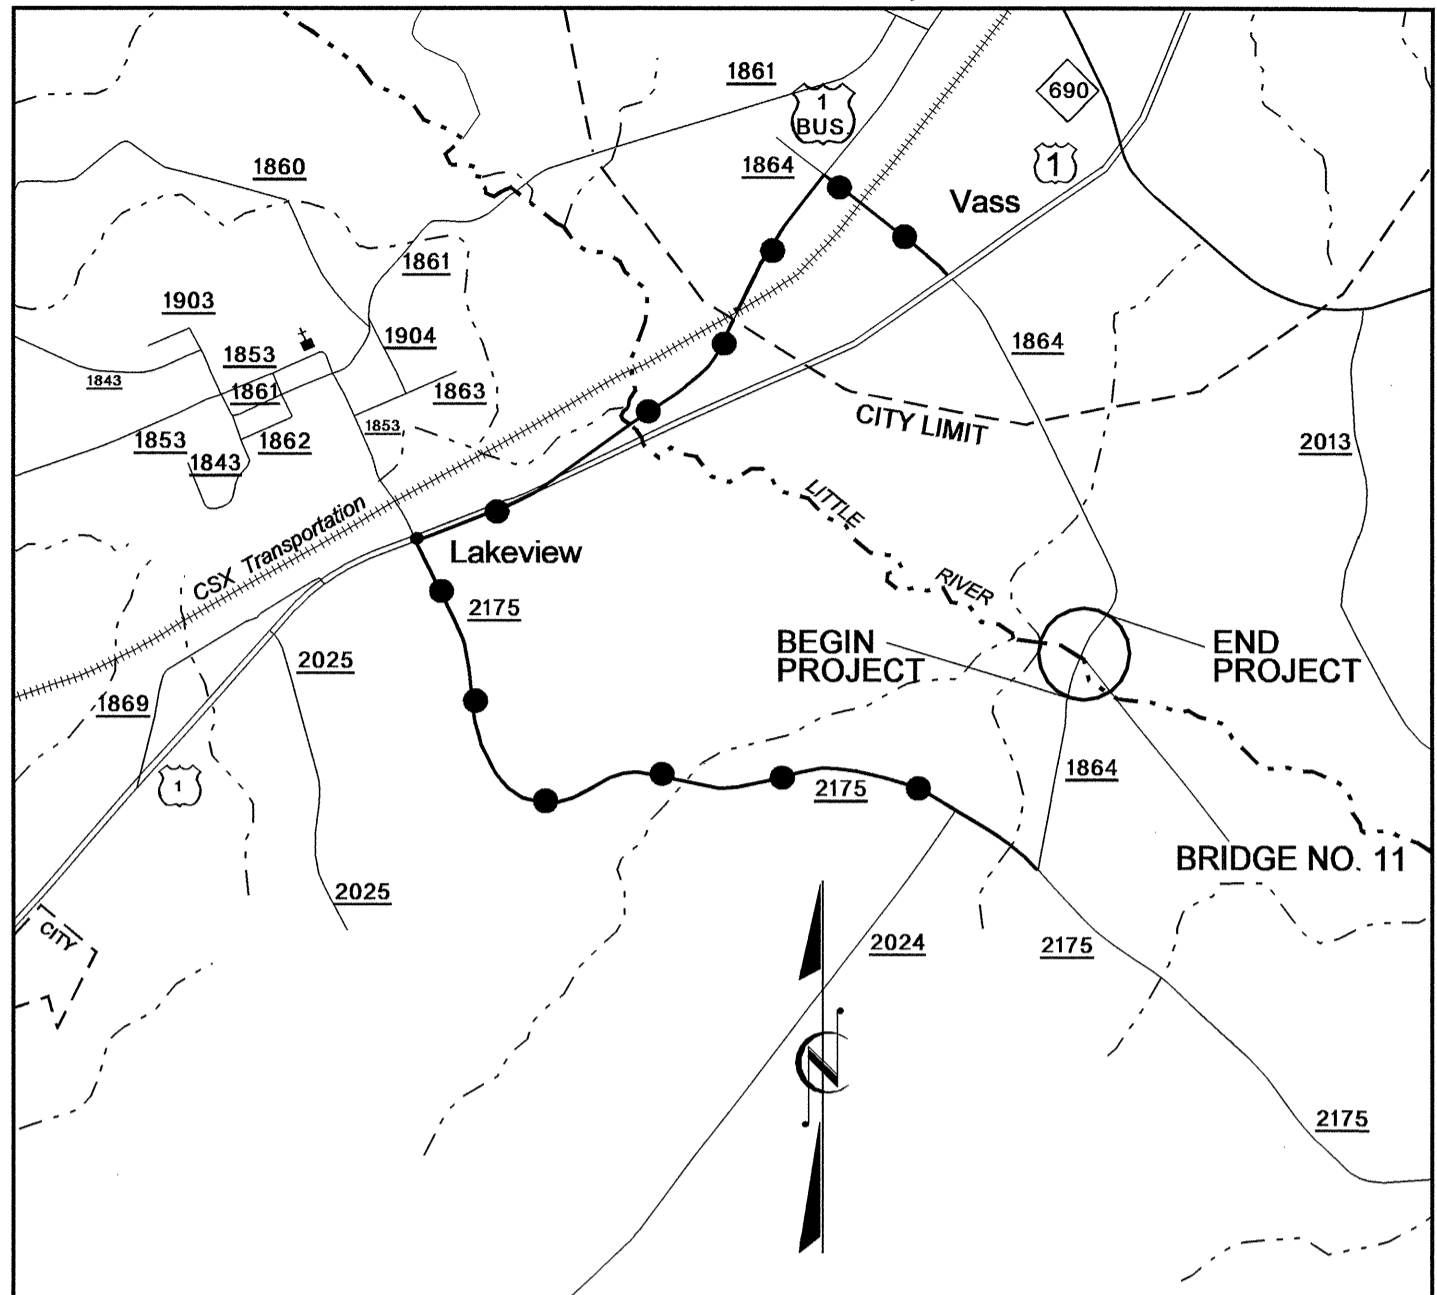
1861
1 BUS.
690
1860
1864
1
Vass
1861
1903
1904
1853
1864
1843
1861
1863
1853
1862
1853
CITY LIMIT
1843
2013
CSX Transportation
LITTLE
Lakeview
RIVER
2175
BEGIN PROJECT
END PROJECT
2025
1869
1864
1
2175
BRIDGE NO. 11
2025
CITY
2024
2175
N
2175